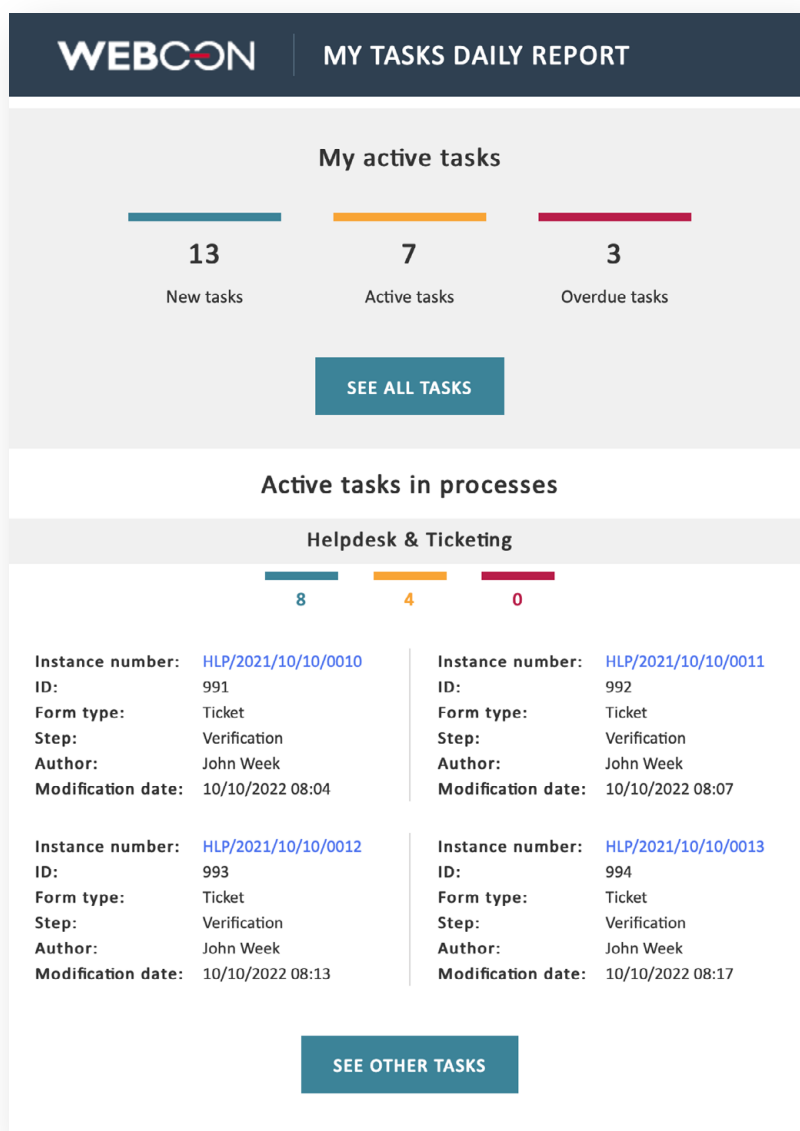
WEBCON | MY TASKS DAILY REPORT

My active tasks

13
New tasks

7
Active tasks

3
Overdue tasks

SEE ALL TASKS

Active tasks in processes

Helpdesk & Ticketing

8 4 0

Instance number: HLP/2021/10/10/0010
ID: 991
Form type: Ticket
Step: Verification
Author: John Week
Modification date: 10/10/2022 08:04

Instance number: HLP/2021/10/10/0011
ID: 992
Form type: Ticket
Step: Verification
Author: John Week
Modification date: 10/10/2022 08:07

Instance number: HLP/2021/10/10/0012
ID: 993
Form type: Ticket
Step: Verification
Author: John Week
Modification date: 10/10/2022 08:13

Instance number: HLP/2021/10/10/0013
ID: 994
Form type: Ticket
Step: Verification
Author: John Week
Modification date: 10/10/2022 08:17

SEE OTHER TASKS